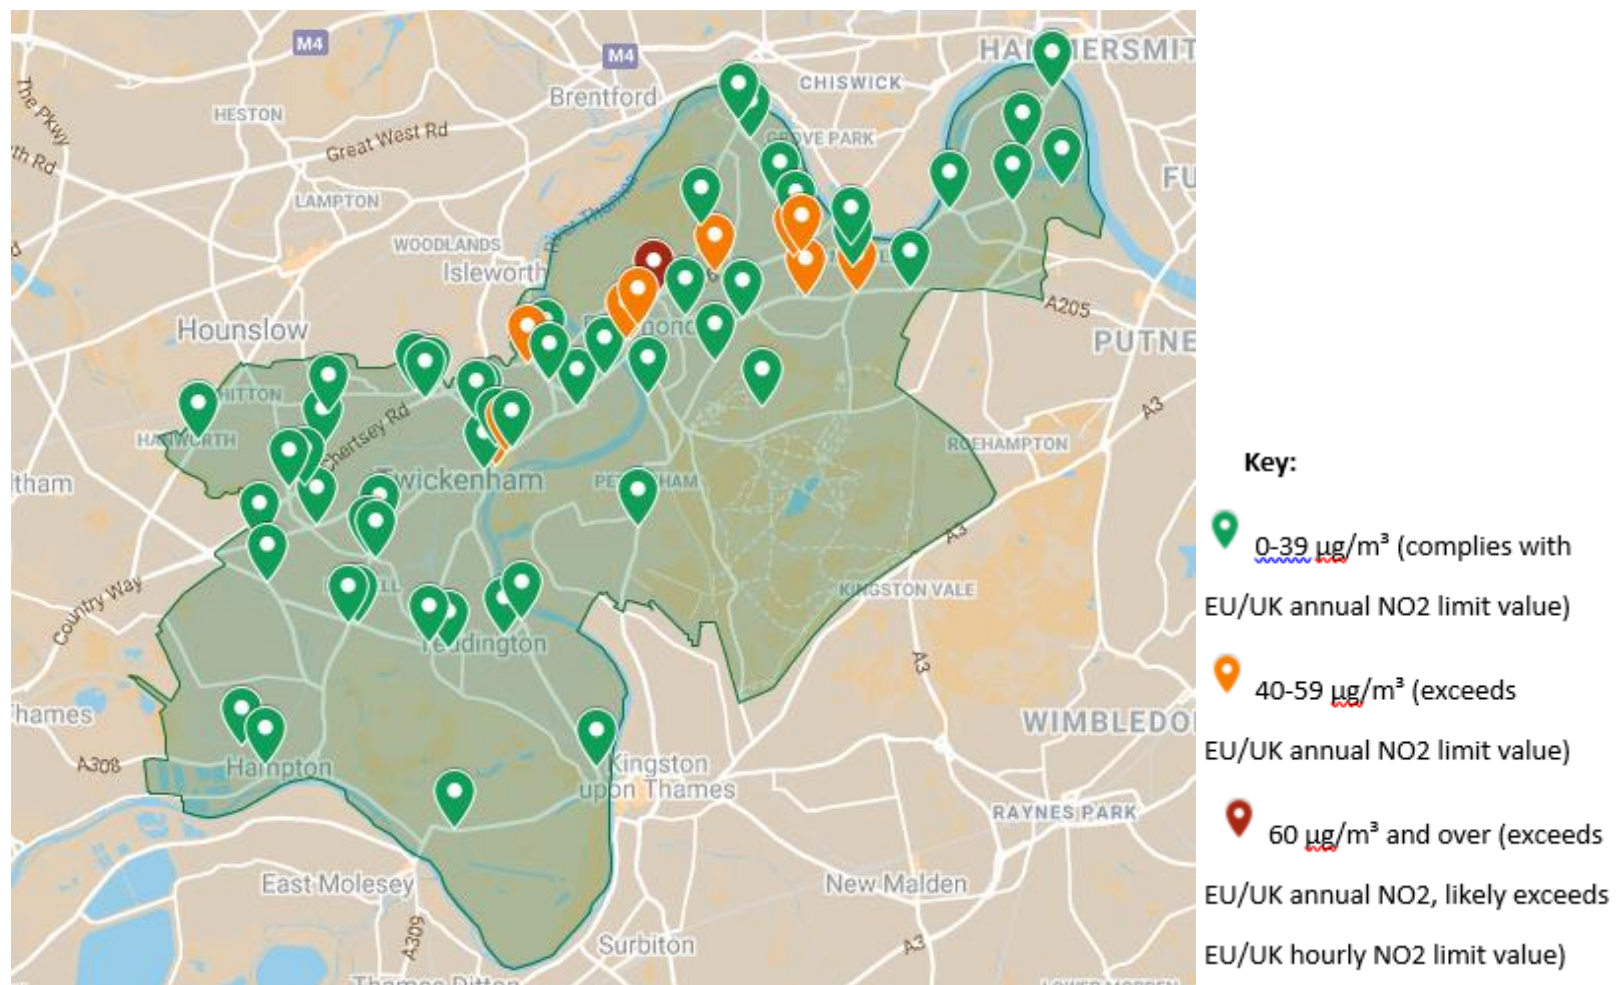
M4
M4
The PKwy
th Rd
HESTON
Brentford
CHISWICK
HAMMERSMIT
Great West Rd
GROVE PARK
LAMPTON
River Thames
FU
WOODLANDS
Isleworth
Richmond
Hounslow
A205
PUTNE
WHITTON
Chertsey Rd
HANWORTH
A3
ROEHAMPTON
Twickenham
PETERSHAM
tham
A3
Country Way
KINGSTON VALE
Teddington
A3
Thames
WIMBLEDO
A308
Hampton
Kingston upon Thames
RAYNES PARK
East Molesey
New Malden
A309
A3
Surbiton
Thames Ditton

Key:
0-39 µg/m³ (complies with EU/UK annual NO2 limit value)
40-59 µg/m³ (exceeds EU/UK annual NO2 limit value)
60 µg/m³ and over (exceeds EU/UK annual NO2, likely exceeds EU/UK hourly NO2 limit value)